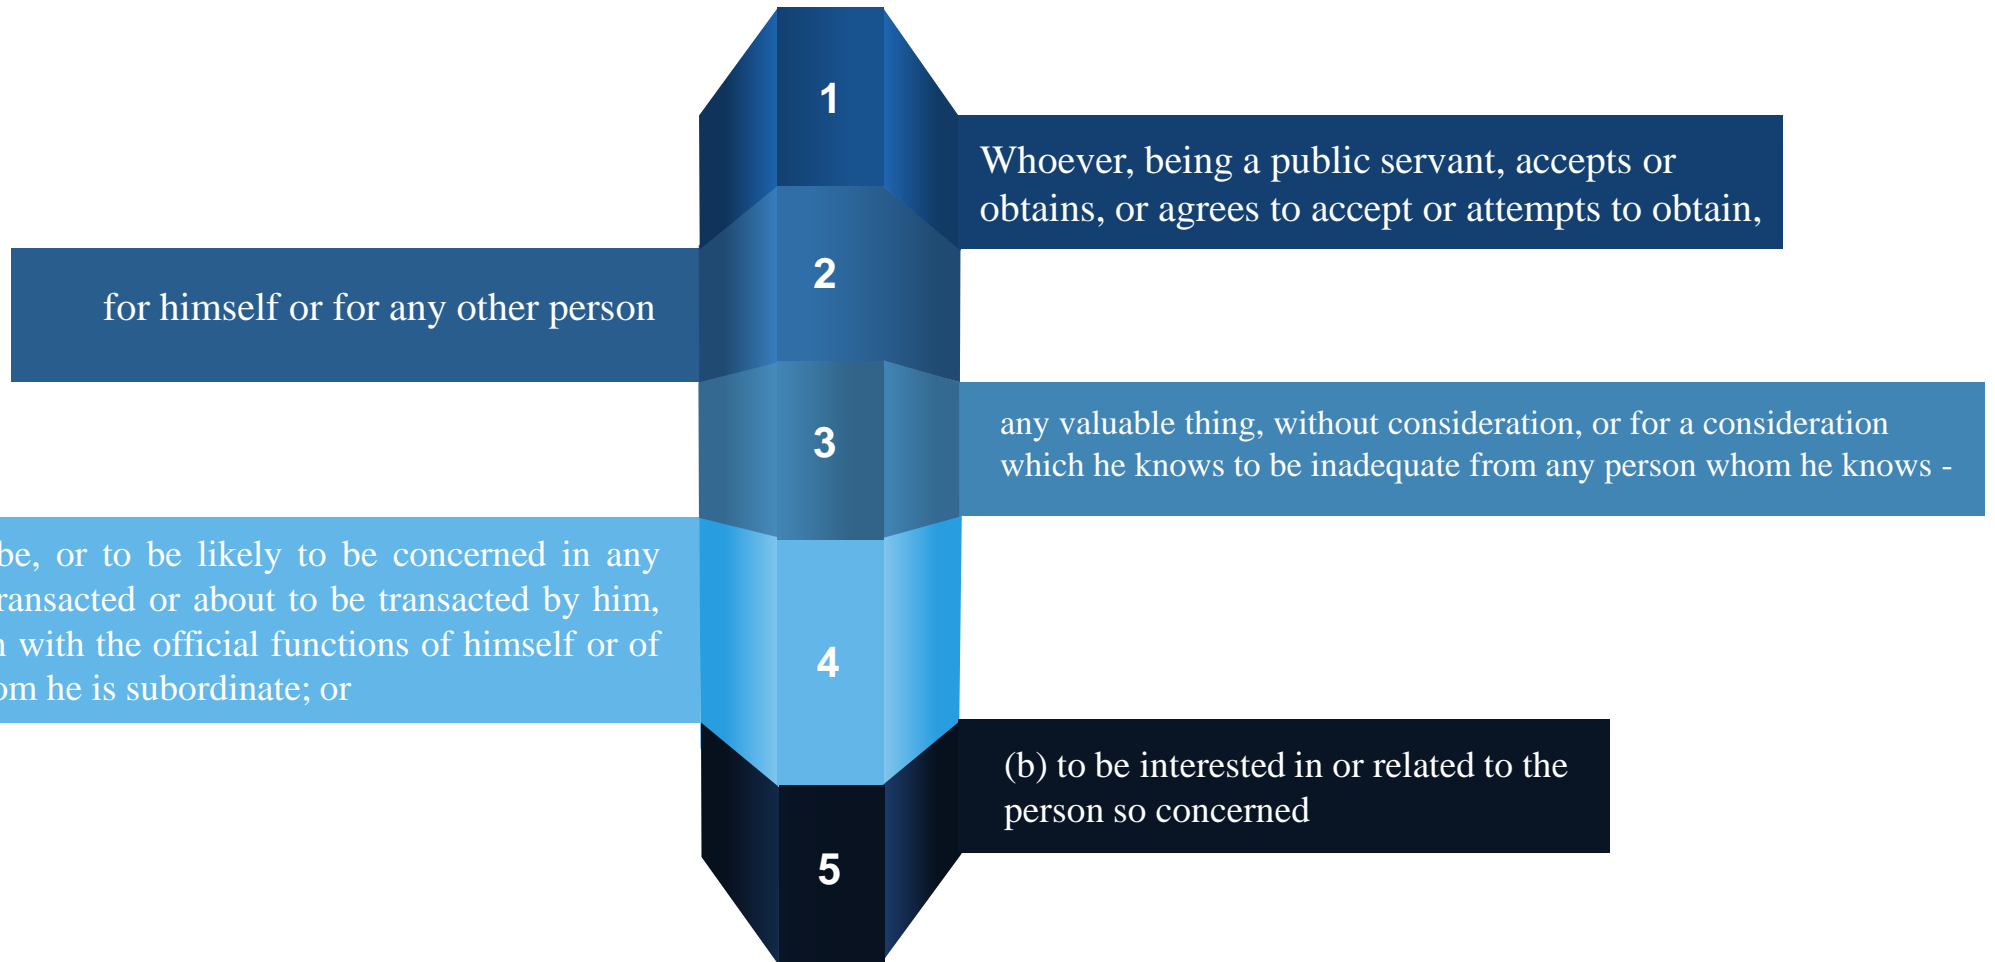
1

Whoever, being a public servant, accepts or obtains, or agrees to accept or attempts to obtain,

2

for himself or for any other person

3

any valuable thing, without consideration, or for a consideration which he knows to be inadequate from any person whom he knows -

4

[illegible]be, or to be likely to be concerned in any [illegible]ransacted or about to be transacted by him, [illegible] with the official functions of himself or of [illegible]om he is subordinate; or

5

(b) to be interested in or related to the person so concerned